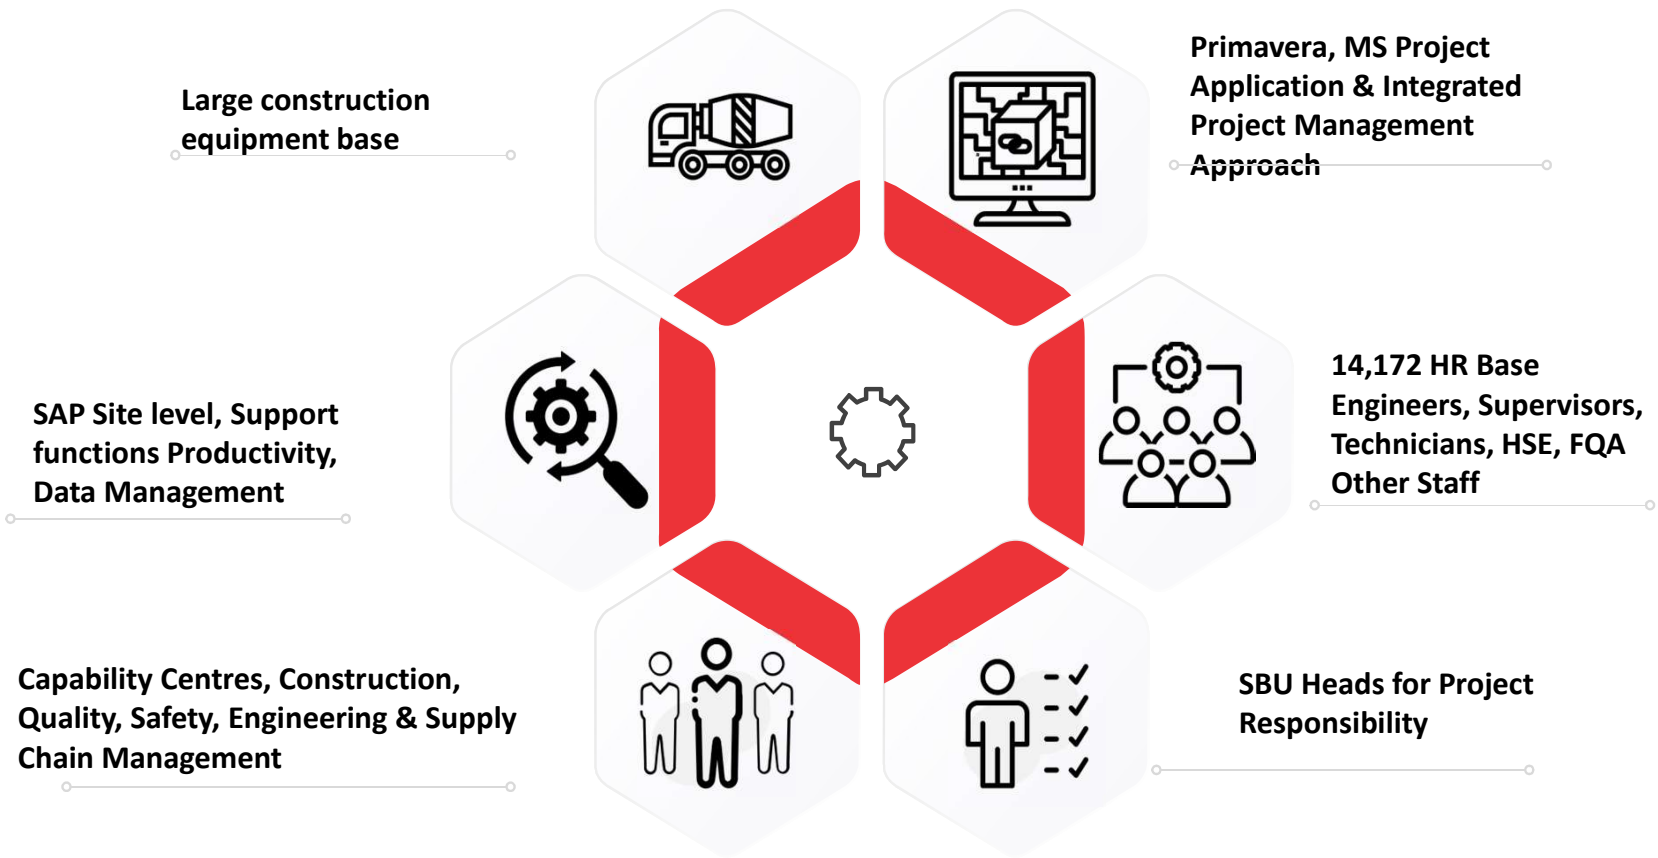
Large construction equipment base

Primavera, MS Project Application & Integrated Project Management Approach

SAP Site level, Support functions Productivity, Data Management

14,172 HR Base Engineers, Supervisors, Technicians, HSE, FQA Other Staff

Capability Centres, Construction, Quality, Safety, Engineering & Supply Chain Management

SBU Heads for Project Responsibility